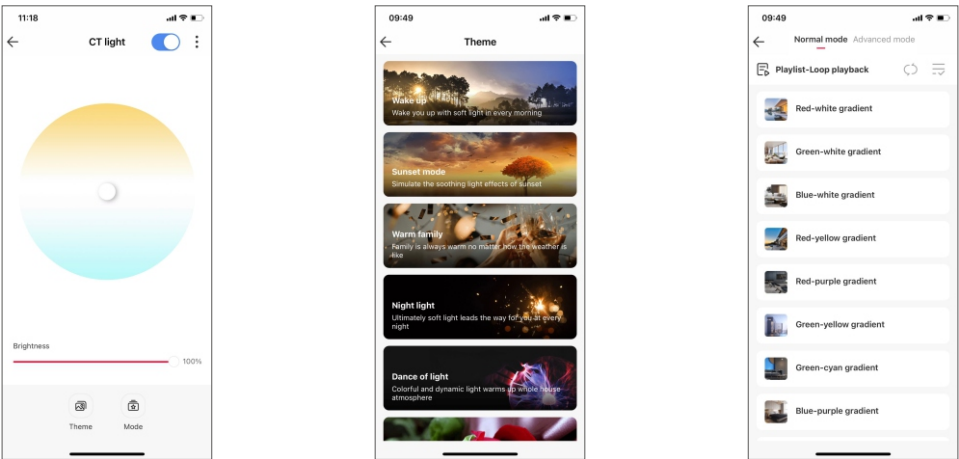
11:18

CT light

Brightness

100%

Theme

Mode

09:49

Theme

Wake up
Wake you up with soft light in every morning

Sunset mode
Simulate the soothing light effects of sunset

Warm family
Family is always warm no matter how the weather is like

Night light
Ultimately soft light leads the way for you at every night

Dance of light
Colorful and dynamic light warms up whole house atmosphere

09:49

Normal mode Advanced mode

Playlist-Loop playback

Red-white gradient

Green-white gradient

Blue-white gradient

Red-yellow gradient

Red-purple gradient

Green-yellow gradient

Green-cyan gradient

Blue-purple gradient